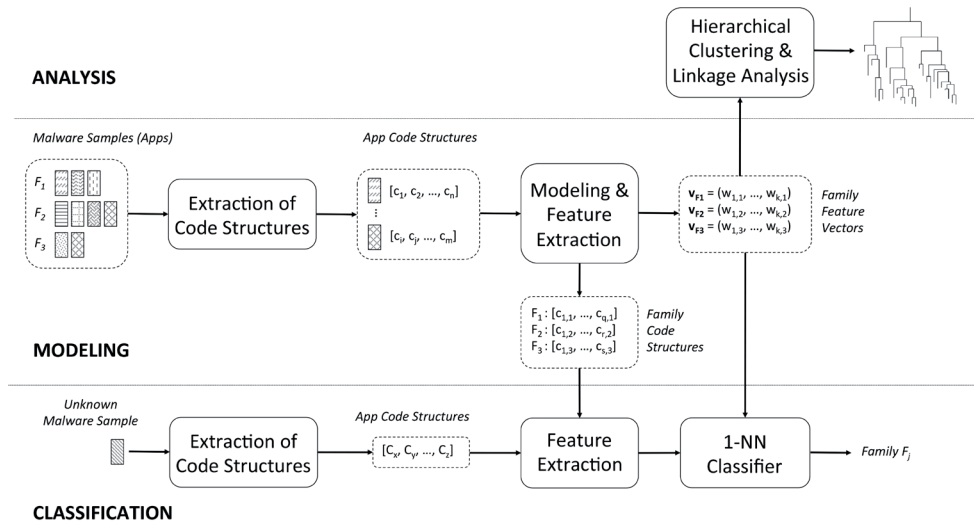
Hierarchical Clustering & Linkage Analysis

ANALYSIS

Malware Samples (Apps)

$F_1$
$F_2$
$F_3$

Extraction of Code Structures

App Code Structures

$[c_1, c_2, \ldots, c_n]$
⋮
$[c_i, c_j, \ldots, c_m]$

Modeling & Feature Extraction

$\mathbf{v_{F1}} = (w_{1,1}, \ldots, w_{k,1})$
$\mathbf{v_{F2}} = (w_{1,2}, \ldots, w_{k,2})$
$\mathbf{v_{F3}} = (w_{1,3}, \ldots, w_{k,3})$

Family Feature Vectors

$F_1 : [c_{1,1}, \ldots, c_{q,1}]$
$F_2 : [c_{1,2}, \ldots, c_{r,2}]$
$F_3 : [c_{1,3}, \ldots, c_{s,3}]$

Family Code Structures

MODELING

Unknown Malware Sample

Extraction of Code Structures

App Code Structures

$[C_x, C_y, \ldots, C_z]$

Feature Extraction

1-NN Classifier

Family $F_j$

CLASSIFICATION